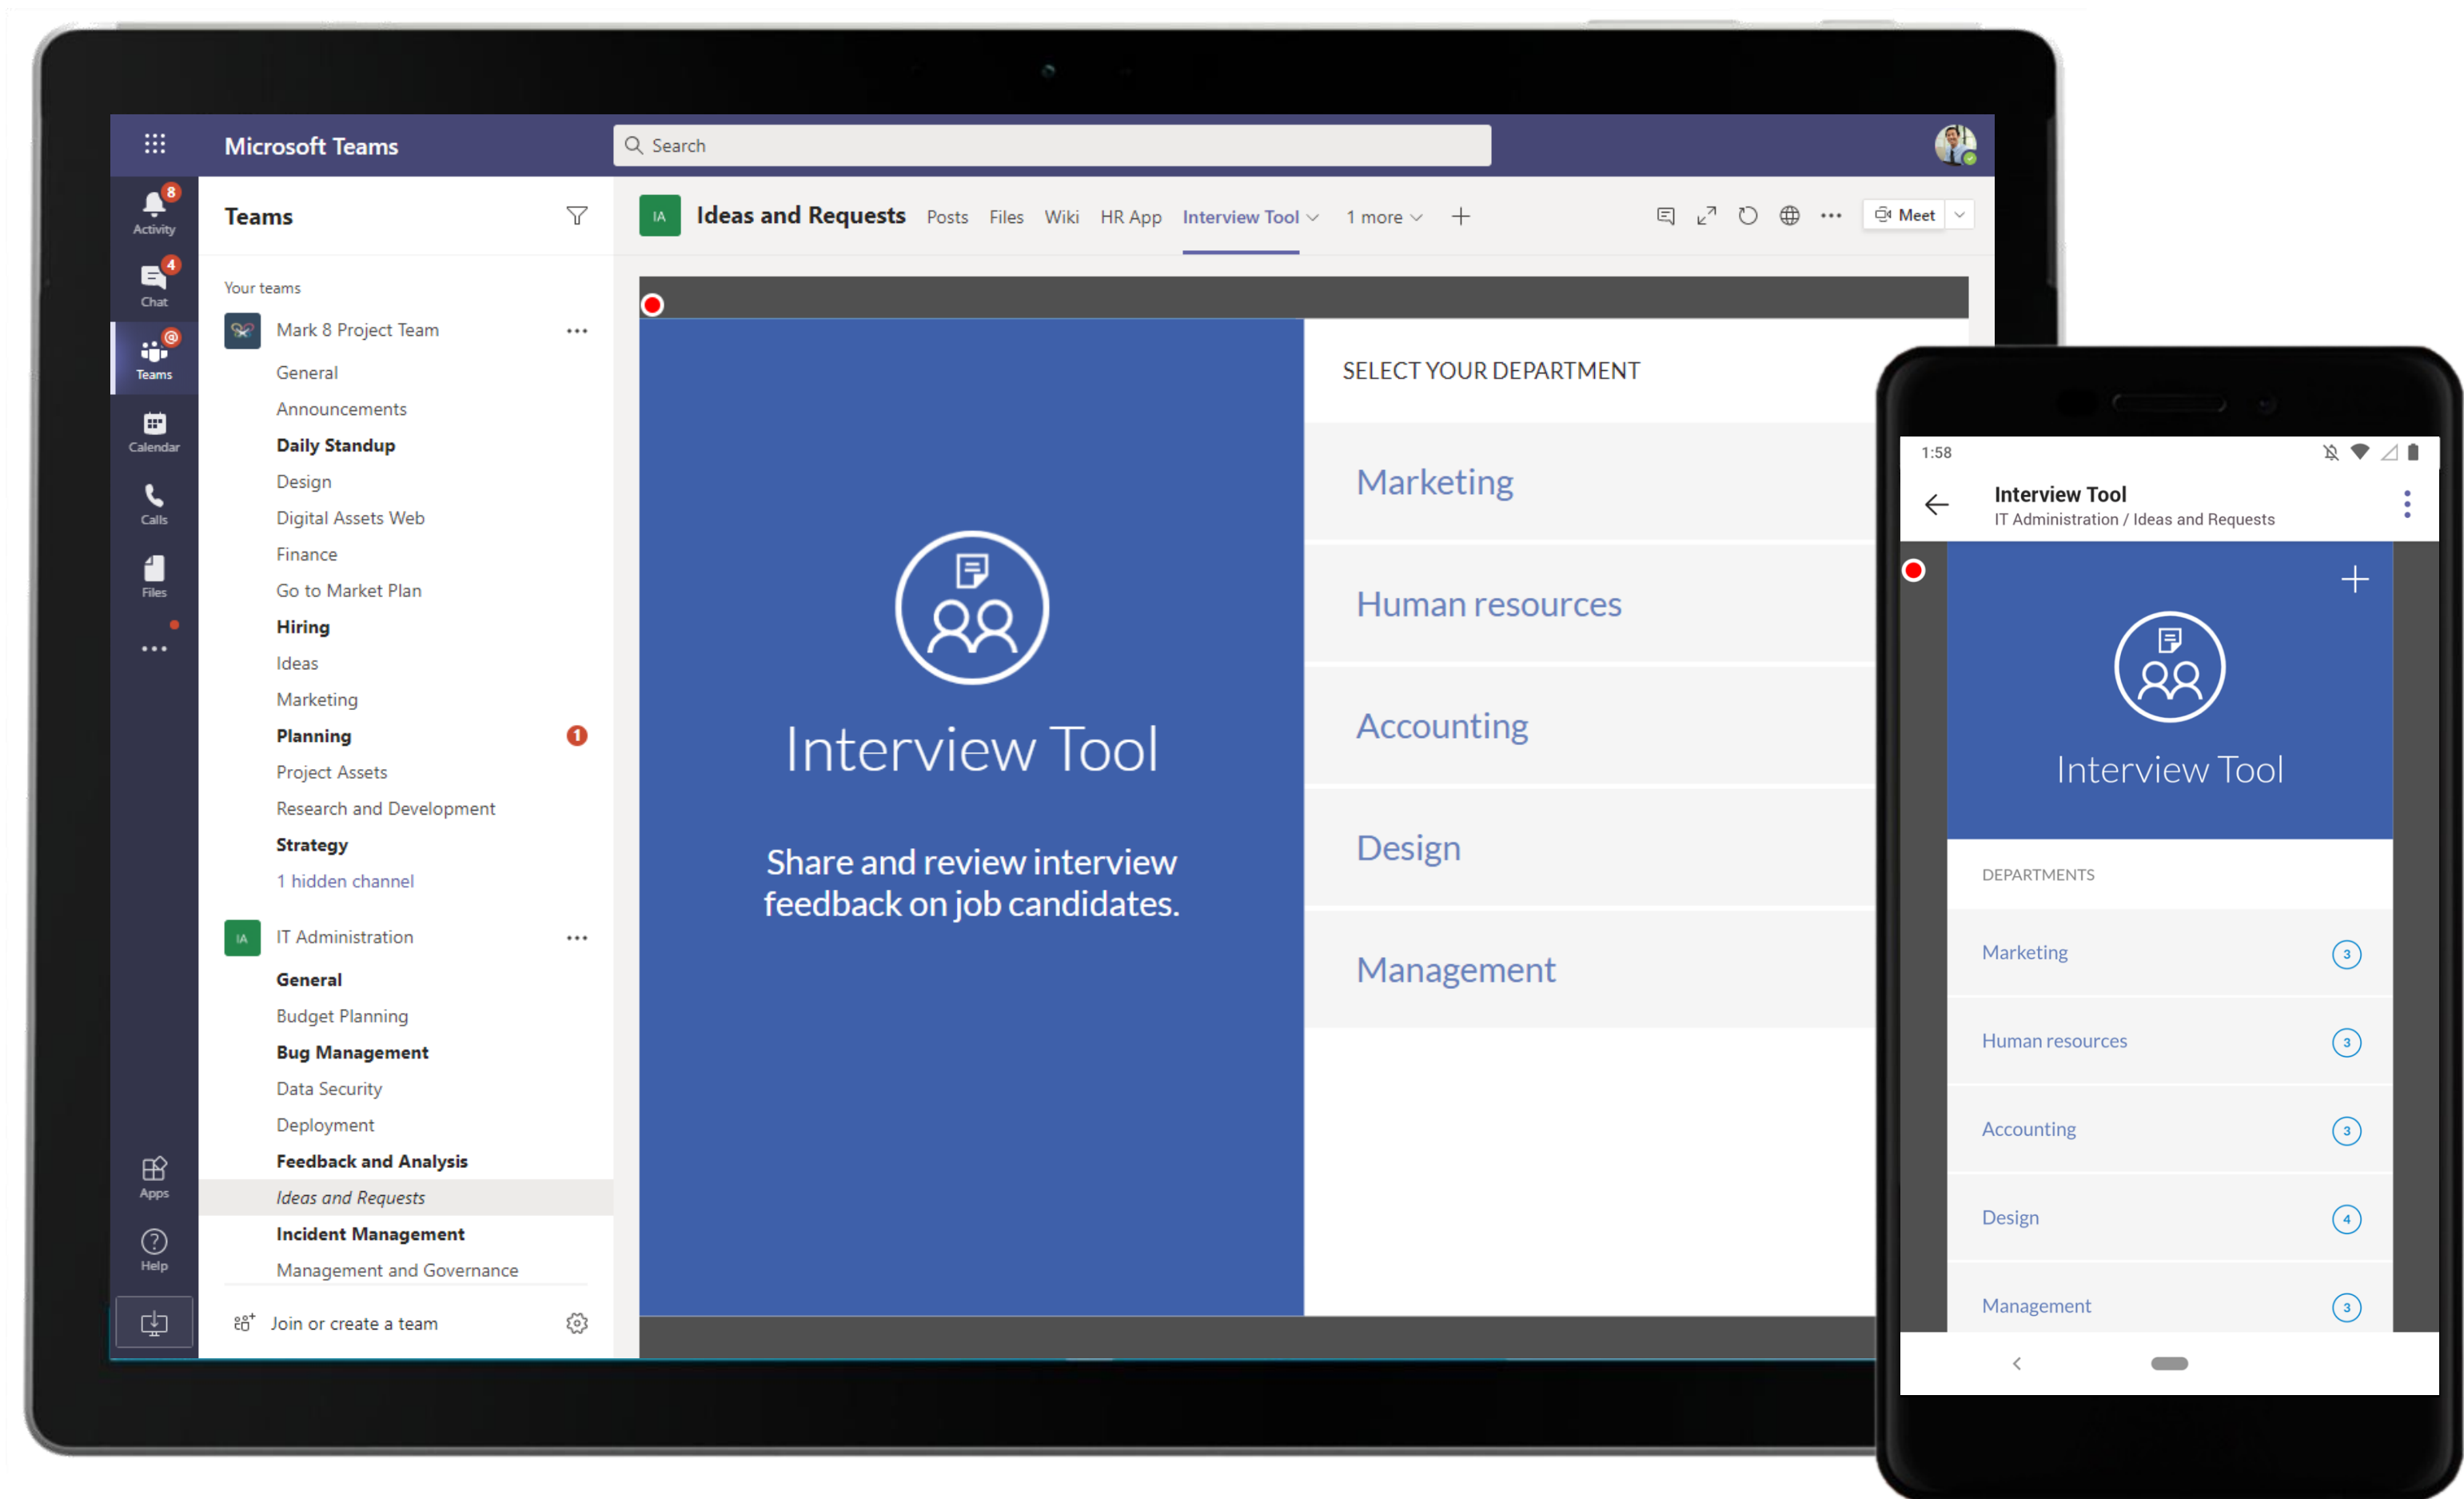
Microsoft Teams

Search

Activity 8
Chat 4
Teams
Calendar
Calls
Files
...
Apps
Help

Teams

Your teams

Mark 8 Project Team ...
General
Announcements
Daily Standup
Design
Digital Assets Web
Finance
Go to Market Plan
Hiring
Ideas
Marketing
Planning 1
Project Assets
Research and Development
Strategy
1 hidden channel

IA IT Administration ...
General
Budget Planning
Bug Management
Data Security
Deployment
Feedback and Analysis
Ideas and Requests
Incident Management
Management and Governance

Join or create a team

IA Ideas and Requests Posts Files Wiki HR App Interview Tool 1 more +

Meet

Interview Tool

Share and review interview feedback on job candidates.

SELECT YOUR DEPARTMENT

Marketing
Human resources
Accounting
Design
Management

1:58

Interview Tool
IT Administration / Ideas and Requests

+

Interview Tool

DEPARTMENTS

Marketing 3
Human resources 3
Accounting 3
Design 4
Management 3